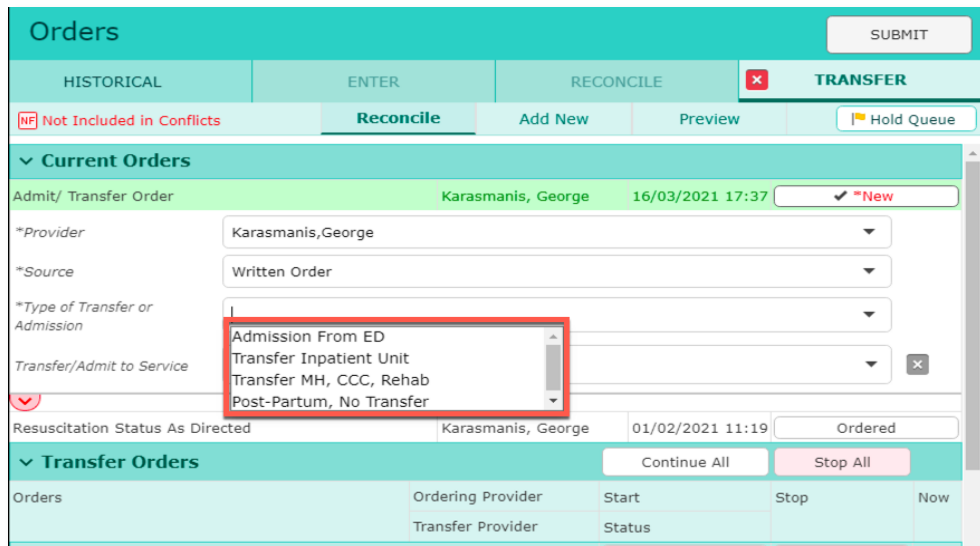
Orders

SUBMIT

HISTORICAL | ENTER | RECONCILE | TRANSFER

NF Not Included in Conflicts | Reconcile | Add New | Preview | Hold Queue

Current Orders

Admit/ Transfer Order | Karasmanis, George | 16/03/2021 17:37 | ✔ *New

*Provider | Karasmanis,George

*Source | Written Order

*Type of Transfer or Admission

Transfer/Admit to Service

Admission From ED
Transfer Inpatient Unit
Transfer MH, CCC, Rehab
Post-Partum, No Transfer

Resuscitation Status As Directed | Karasmanis, George | 01/02/2021 11:19 | Ordered

Transfer Orders

Continue All | Stop All

| Orders | Ordering Provider | Start | Stop | Now |
|---|---|---|---|---|
| | Transfer Provider | Status | | |